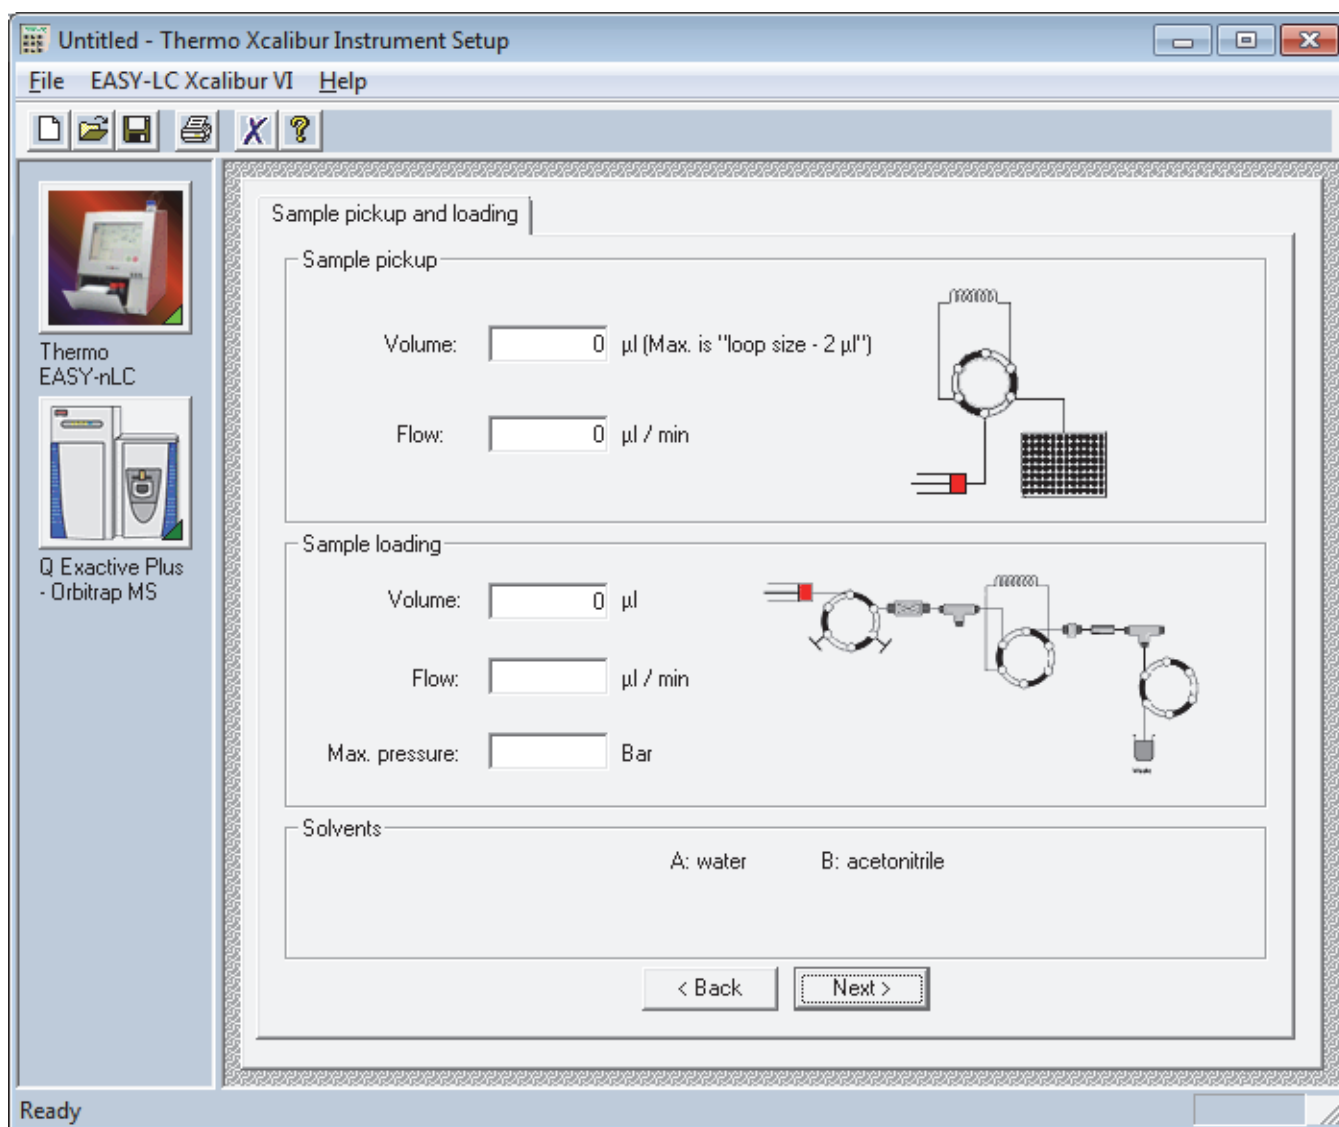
Untitled - Thermo Xcalibur Instrument Setup

File EASY-LC Xcalibur VI Help

Thermo EASY-nLC

Q Exactive Plus - Orbitrap MS

Sample pickup and loading

Sample pickup

Volume: 0 µl (Max. is "loop size - 2 µl")

Flow: 0 µl / min

Sample loading

Volume: 0 µl

Flow: µl / min

Max. pressure: Bar

Solvents

A: water B: acetonitrile

< Back Next >

Ready